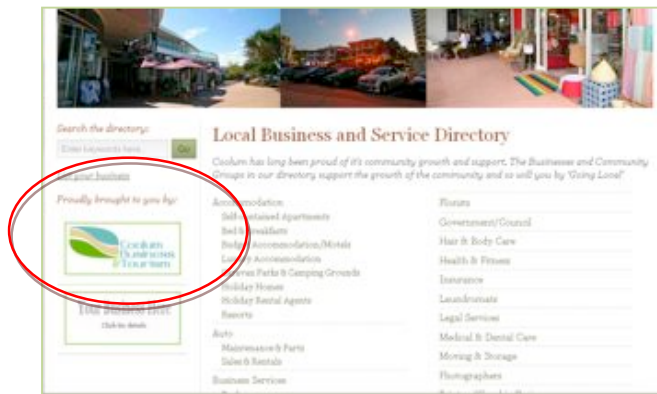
Search the directory:

Enter keywords here

Go

List your business

Proudly brought to you by:

Coolum Business & Tourism

Your Business Here

Click for details

Local Business and Service Directory

Coolum has long been proud of it's community growth and support. The Businesses and Community Groups in our directory support the growth of the community and so will you by 'Going Local'

Accommodation

Self-contained Apartments

Bed & Breakfasts

Budget Accommodation/Motels

Luxury Accommodation

Caravan Parks & Camping Grounds

Holiday Homes

Holiday Rental Agents

Resorts

Auto

Maintenance & Parts

Sales & Rentals

Business Services

Florists

Government/Council

Hair & Body Care

Health & Fitness

Insurance

Laundromats

Legal Services

Medical & Dental Care

Moving & Storage

Photographers